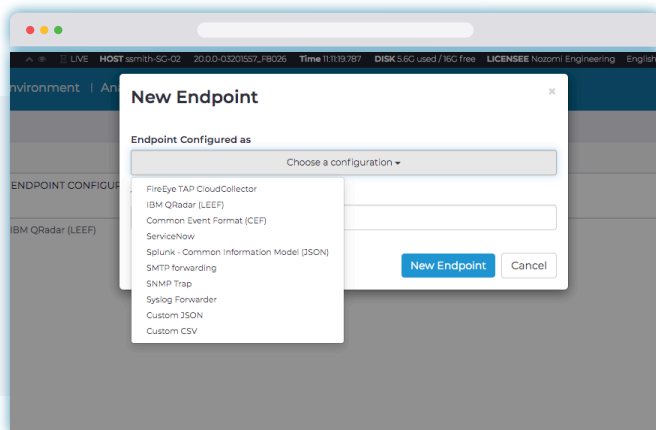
LIVE HOST ssmith-SG-02 20.0.0-03201557_F8026 Time 11:11:19.787 DISK 5.6G used / 16G free LICENSEE Nozomi Engineering English

nvironment | Ana

New Endpoint

×

Endpoint Configured as

Choose a configuration ▾

FireEye TAP CloudCollector
IBM QRadar (LEEF)
Common Event Format (CEF)
ServiceNow
Splunk - Common Information Model (JSON)
SMTP forwarding
SNMP Trap
Syslog Forwarder
Custom JSON
Custom CSV

New Endpoint

Cancel

ENDPOINT CONFIGUR

IBM QRadar (LEEF)